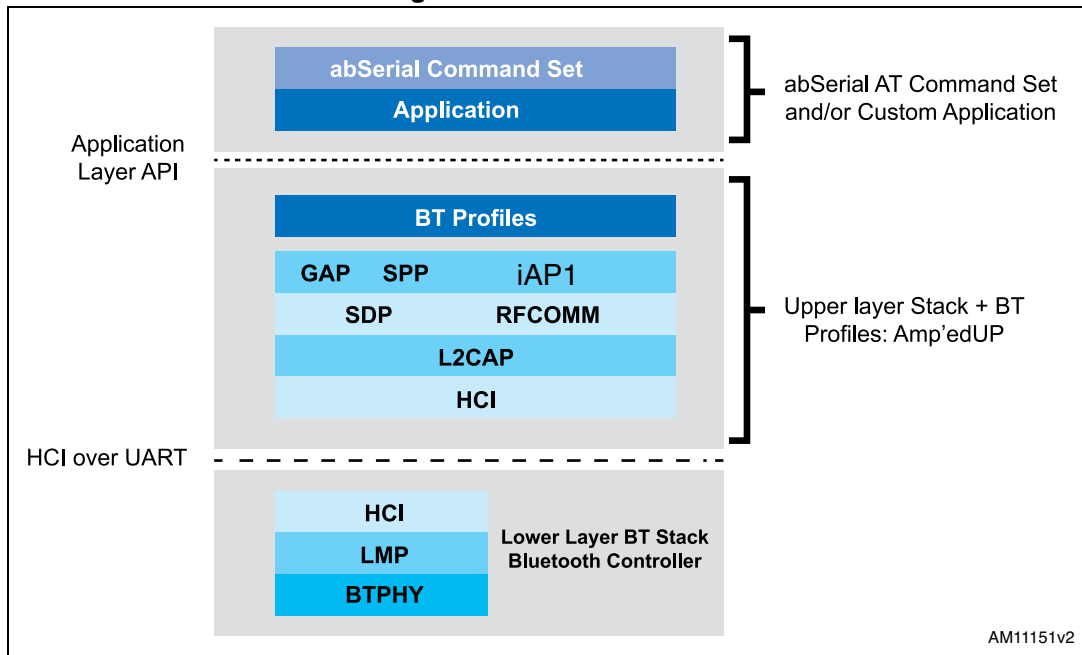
abSerial Command Set
Application

abSerial AT Command Set and/or Custom Application

Application Layer API

BT Profiles
GAP SPP iAP1
SDP RFCOMM
L2CAP
HCI

Upper layer Stack + BT Profiles: Amp'edUP

HCI over UART

HCI
LMP
BTPHY

Lower Layer BT Stack Bluetooth Controller

AM11151v2